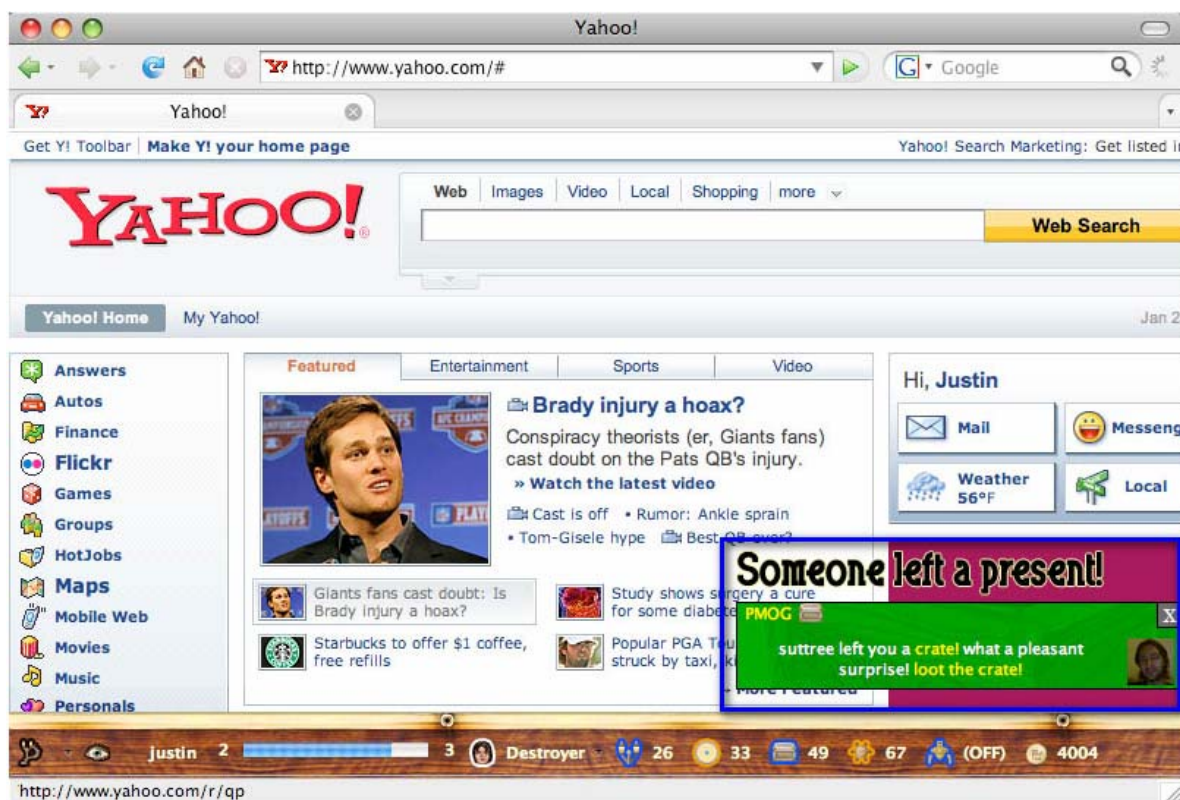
Yahoo!

http://www.yahoo.com/#

Google

Yahoo!

Get Y! Toolbar | Make Y! your home page

Yahoo! Search Marketing: Get listed i

YAHOO!

Web | Images | Video | Local | Shopping | more

Web Search

Yahoo! Home

My Yahoo!

Jan 2

Answers
Autos
Finance
Flickr
Games
Groups
HotJobs
Maps
Mobile Web
Movies
Music
Personals

Featured | Entertainment | Sports | Video

Brady injury a hoax?

Conspiracy theorists (er, Giants fans) cast doubt on the Pats QB's injury.

» Watch the latest video

Cast is off • Rumor: Ankle sprain
• Tom-Gisele hype Best QB ever?

Giants fans cast doubt: Is Brady injury a hoax?

Study shows surgery a cure for some diabe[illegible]

Starbucks to offer $1 coffee, free refills

Popular PGA T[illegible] struck by taxi, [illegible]

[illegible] Featured

Hi, Justin

Mail

Messeng

Weather 56°F

Local

Someone left a present!

PMOG

X

suttree left you a crate! what a pleasant surprise! loot the crate!

justin 2 3 Destroyer 26 33 49 67 (OFF) 4004

http://www.yahoo.com/r/qp